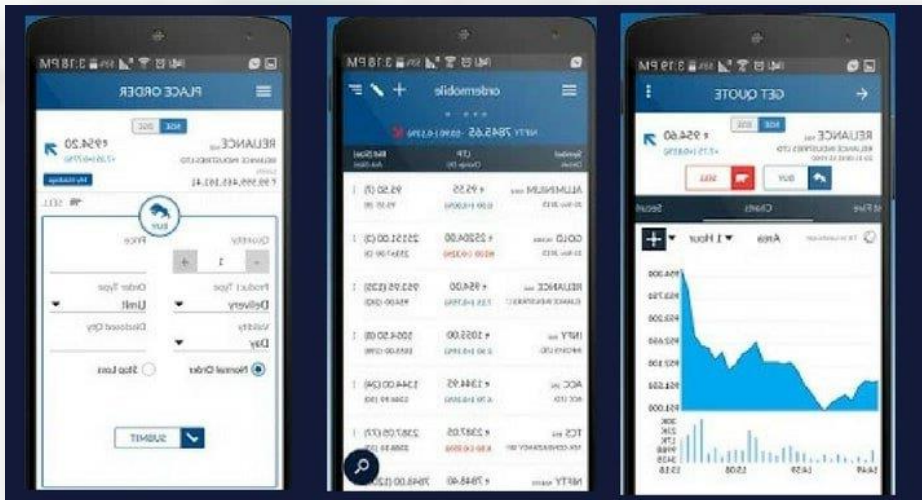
3:18 PM

PLACE ORDER

NSE BSE

RELIANCE

₹954.20

RELIANCE INDUSTRIES LTD

SELL

BUY

Quantity

Price

1

Product Type

Delivery

Order Type

Limit

Validity

Day

Disclosed Qty

Normal Order

Stop Loss

SUBMIT

3:18 PM

ordermobile

NIFTY 7845.65

Symbol

LTP

Bid/Ask

ALUMINIUM

₹ 95.55

95.50 (1)

GOLD

₹ 25290.00

25251.00 (2)

RELIANCE

₹ 954.00

953.95 (235)

NIFTY

₹ 1055.00

1054.50 (8)

ACC

₹ 1344.95

1344.00 (24)

TCS

₹ 2367.05

2367.05 (17)

NIFTY

₹ 7845.40

3:19 PM

GET QUOTE

NSE BSE

RELIANCE

₹ 954.60

RELIANCE INDUSTRIES LTD

BUY

SELL

Charts

Market Depth

Area

1 Hour

954.800

954.400

954.000

953.600

953.200

952.800

952.400

952.000

951.600

15:08

14:59

14:49